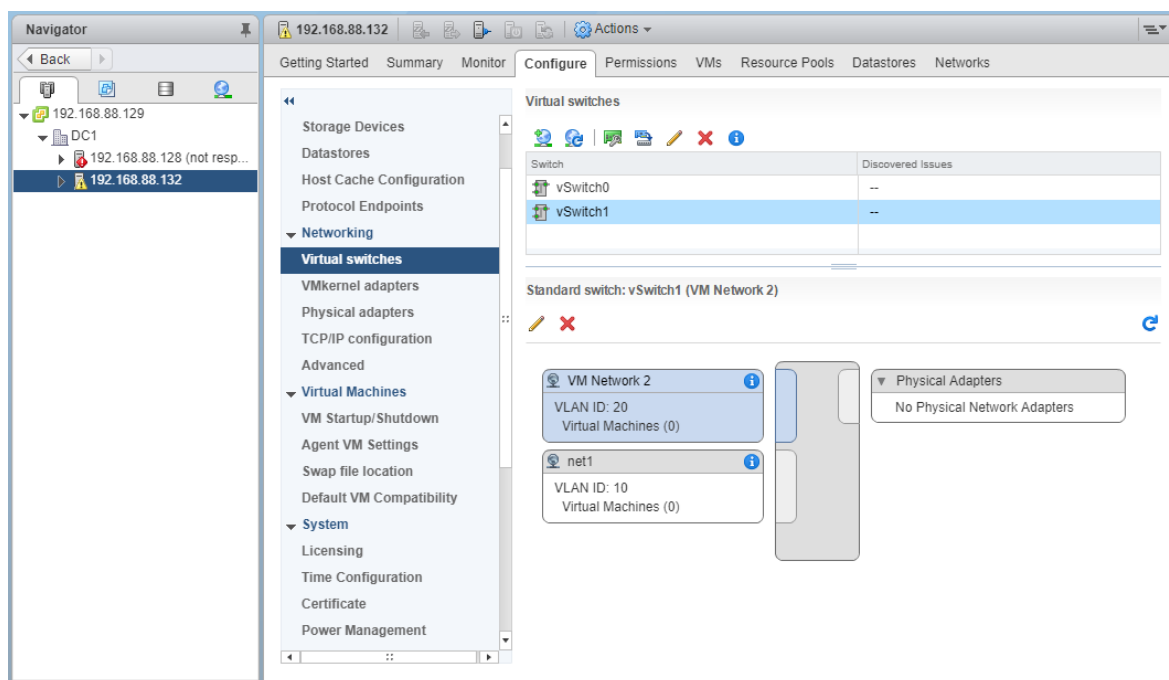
Navigator

Back

192.168.88.129
DC1
192.168.88.128 (not resp...
192.168.88.132

192.168.88.132 | Actions

Getting Started | Summary | Monitor | Configure | Permissions | VMs | Resource Pools | Datastores | Networks

Storage Devices
Datastores
Host Cache Configuration
Protocol Endpoints
Networking
Virtual switches
VMkernel adapters
Physical adapters
TCP/IP configuration
Advanced
Virtual Machines
VM Startup/Shutdown
Agent VM Settings
Swap file location
Default VM Compatibility
System
Licensing
Time Configuration
Certificate
Power Management

Virtual switches

| Switch | Discovered Issues |
|---|---|
| vSwitch0 | -- |
| vSwitch1 | -- |

Standard switch: vSwitch1 (VM Network 2)

VM Network 2
VLAN ID: 20
Virtual Machines (0)

net1
VLAN ID: 10
Virtual Machines (0)

Physical Adapters
No Physical Network Adapters